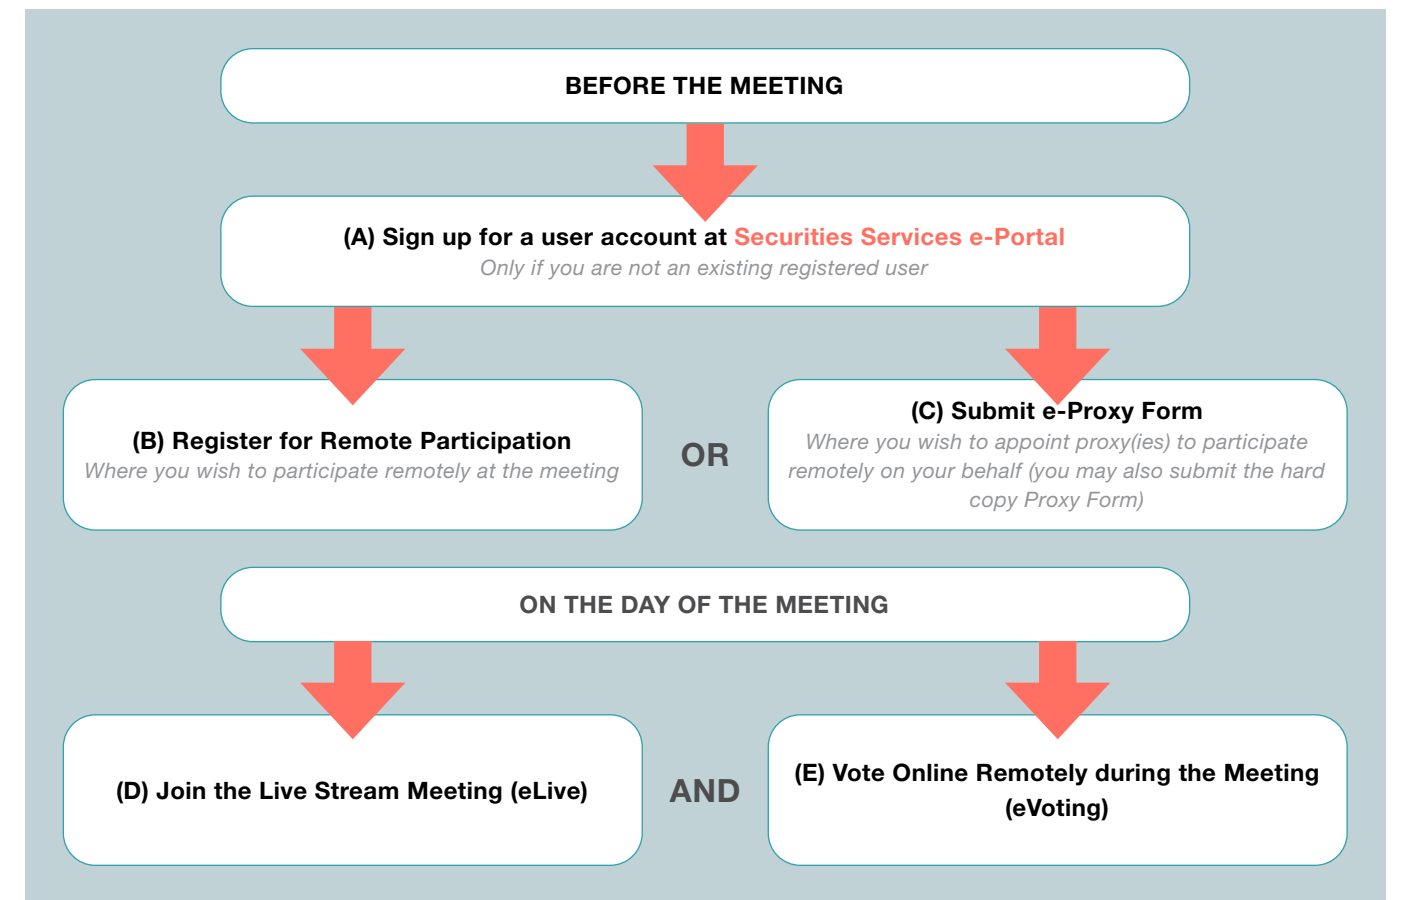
BEFORE THE MEETING

(A) Sign up for a user account at Securities Services e-Portal
Only if you are not an existing registered user

(B) Register for Remote Participation
Where you wish to participate remotely at the meeting

OR

(C) Submit e-Proxy Form
Where you wish to appoint proxy(ies) to participate remotely on your behalf (you may also submit the hard copy Proxy Form)

ON THE DAY OF THE MEETING

(D) Join the Live Stream Meeting (eLive)

AND

(E) Vote Online Remotely during the Meeting (eVoting)